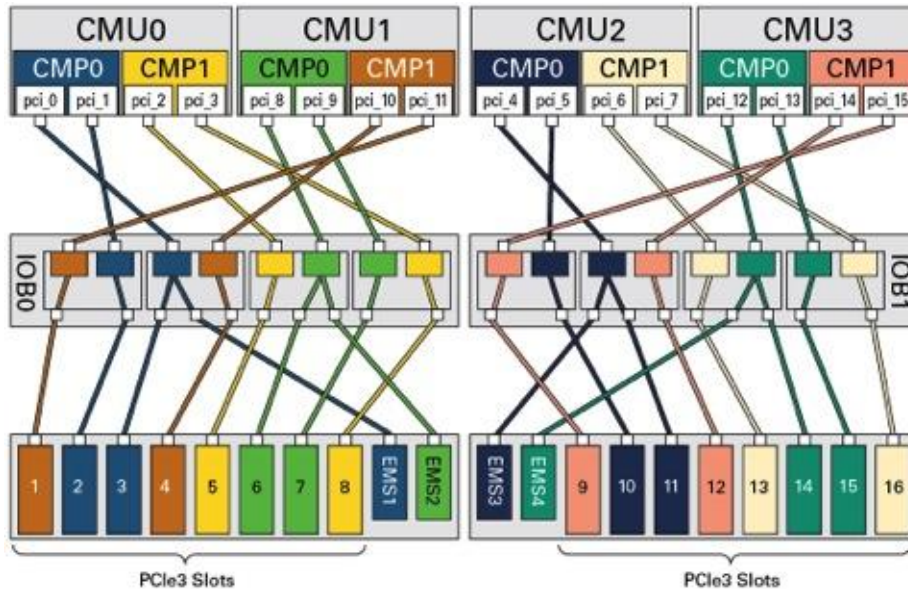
CMU0
CMP0 CMP1
pci_0 pci_1 pci_2 pci_3

CMU1
CMP0 CMP1
pci_8 pci_9 pci_10 pci_11

CMU2
CMP0 CMP1
pci_4 pci_5 pci_6 pci_7

CMU3
CMP0 CMP1
pci_12 pci_13 pci_14 pci_15

IOB0

IOB1

1 2 3 4 5 6 7 8 EMS1 EMS2

EMS3 EMS4 9 10 11 12 13 14 15 16

PCIe3 Slots

PCIe3 Slots